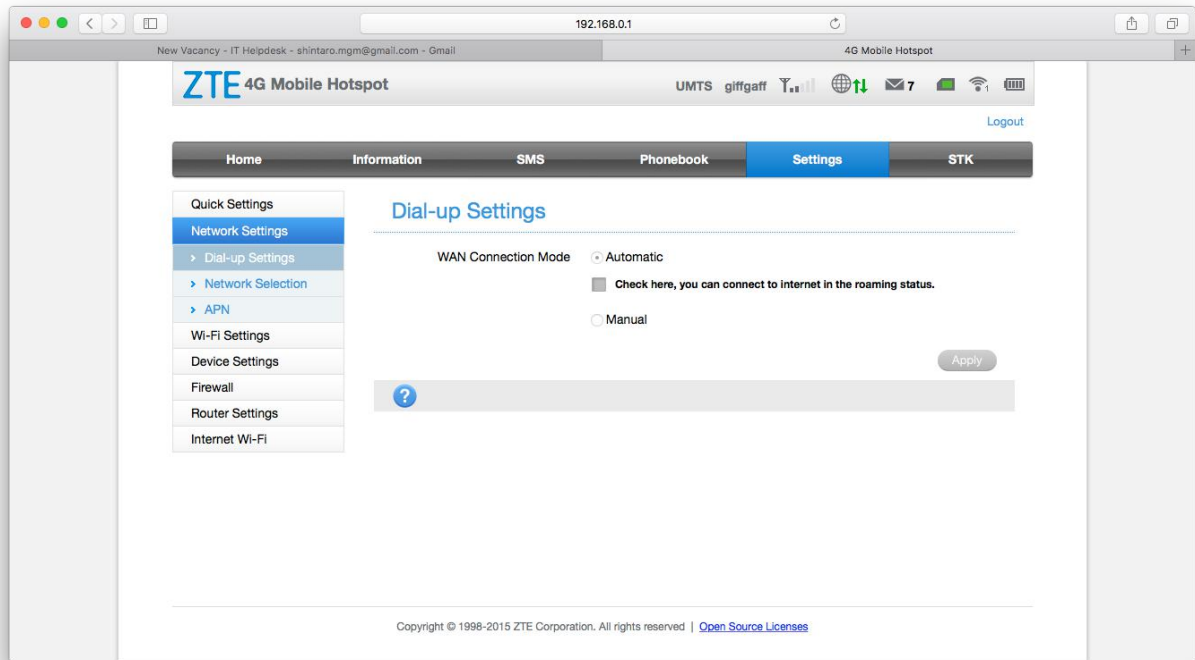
192.168.0.1

New Vacancy - IT Helpdesk - shintaro.mgm@gmail.com - Gmail

4G Mobile Hotspot

ZTE 4G Mobile Hotspot

UMTS giffgaff 7

Logout

Home
Information
SMS
Phonebook
Settings
STK

Quick Settings
Network Settings
› Dial-up Settings
› Network Selection
› APN
Wi-Fi Settings
Device Settings
Firewall
Router Settings
Internet Wi-Fi

Dial-up Settings

WAN Connection Mode Automatic

Check here, you can connect to internet in the roaming status.

Manual

Apply

?

Copyright © 1998-2015 ZTE Corporation. All rights reserved | Open Source Licenses